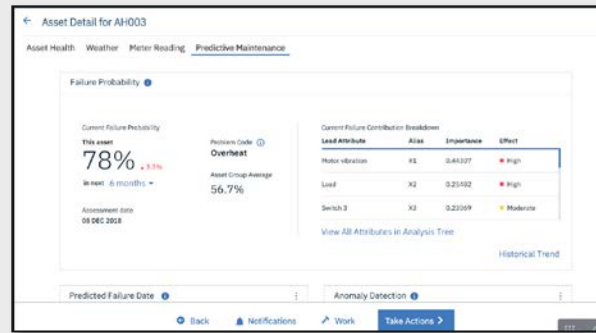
← Asset Detail for AH003

Asset Health Weather Meter Reading Predictive Maintenance

Failure Probability

Current Failure Probability

This asset

78% ▲3.5%

in next 6 months ▾

Assessment date

08 DEC 2018

Problem Code

Overheat

Asset Group Average

56.7%

Current Failure Contribution Breakdown

| Lead Attribute | Alias | Importance | Effect |
|---|---|---|---|
| Motor vibration | X1 | 0.44327 | High |
| Load | X2 | 0.25482 | High |
| Switch 3 | X3 | 0.22069 | Moderate |

View All Attributes in Analysis Tree

Historical Trend

Predicted Failure Date

Anomaly Detection

Back Notifications Work Take Actions >